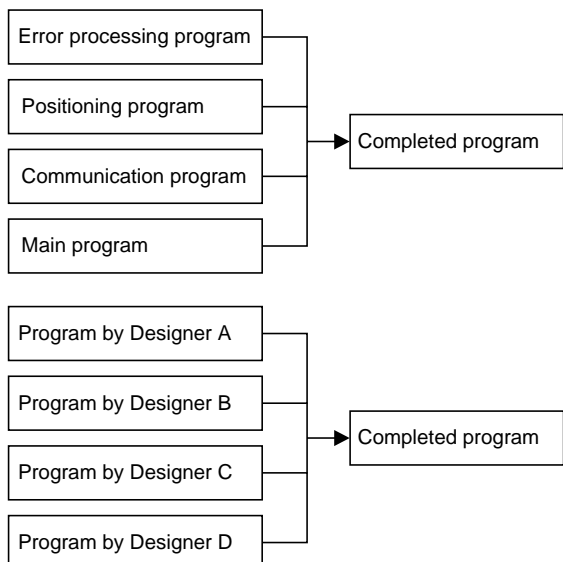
Error processing program

Positioning program

Communication program

Main program

Completed program

Program by Designer A

Program by Designer B

Program by Designer C

Program by Designer D

Completed program